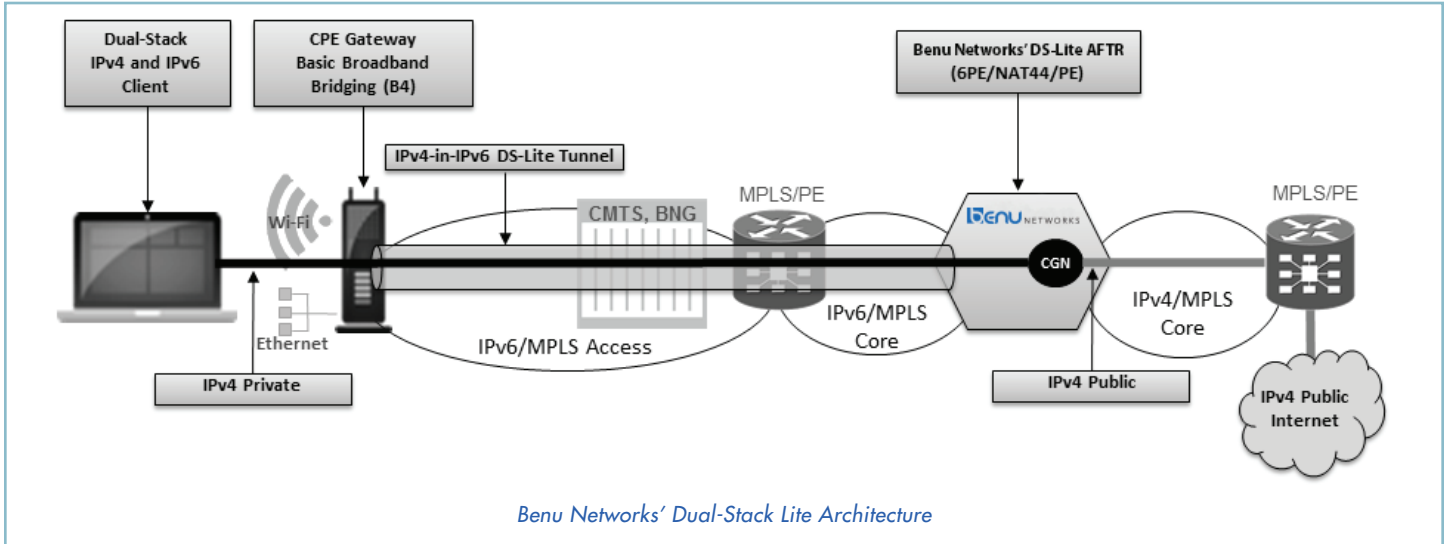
Dual-Stack IPv4 and IPv6 Client

CPE Gateway Basic Broadband Bridging (B4)

Benu Networks' DS-Lite AFTR (6PE/NAT44/PE)

IPv4-in-IPv6 DS-Lite Tunnel

Wi-Fi

CMTS, BNG

MPLS/PE

BENU NETWORKS

CGN

MPLS/PE

Ethernet

IPv6/MPLS Access

IPv6/MPLS Core

IPv4/MPLS Core

IPv4 Private

IPv4 Public

IPv4 Public Internet

Benu Networks' Dual-Stack Lite Architecture